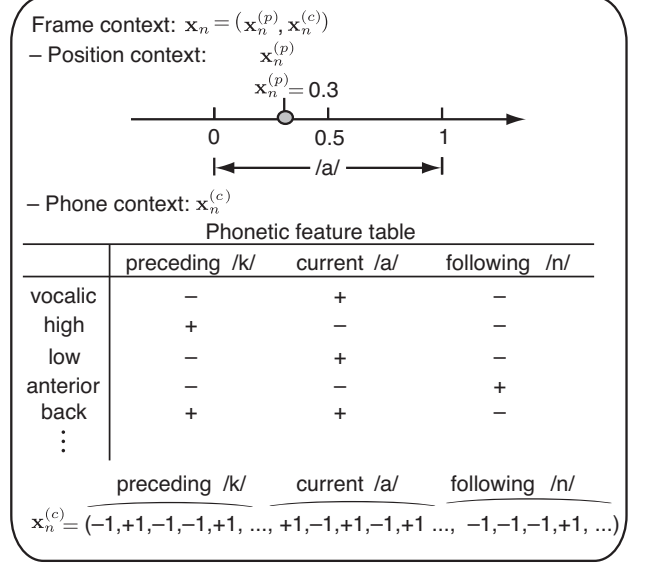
Frame context: $\mathbf{x}_n = (\mathbf{x}_n^{(p)}, \mathbf{x}_n^{(c)})$

– Position context: $\mathbf{x}_n^{(p)}$

$\mathbf{x}_n^{(p)} = 0.3$

0 0.5 1

/a/

– Phone context: $\mathbf{x}_n^{(c)}$

Phonetic feature table

| | preceding /k/ | current /a/ | following /n/ |
|---|---|---|---|
| vocalic | – | + | – |
| high | + | – | – |
| low | – | + | – |
| anterior | – | – | + |
| back | + | + | – |
| ⋮ | | | |

preceding /k/ current /a/ following /n/

$\mathbf{x}_n^{(c)} =$ (–1,+1,–1,–1,+1, ..., +1,–1,+1,–1,+1 ..., –1,–1,–1,+1, ...)